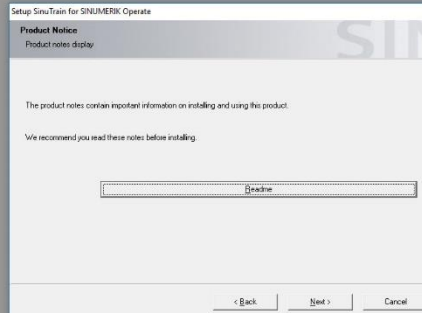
Setup SinuTrain for SINUMERIK Operate

Product Notice
Product notes display

SIN

The product notes contain important information on installing and using this product.

We recommend you read these notes before installing.

Readme

< Back
Next >
Cancel